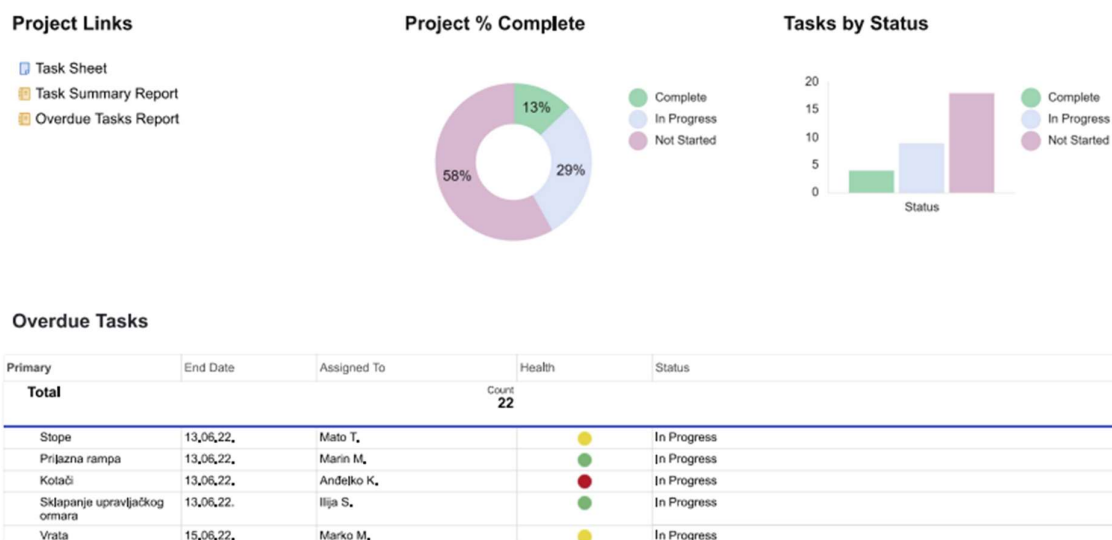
Project Links

Task Sheet
Task Summary Report
Overdue Tasks Report

Project % Complete

13%
29%
58%

Complete
In Progress
Not Started

Tasks by Status

20
15
10
5
0
Status

Complete
In Progress
Not Started

Overdue Tasks

| Primary | End Date | Assigned To | Health | Status |
|---|---|---|---|---|
| Total | | Count 22 | | |
| Stope | 13.06.22. | Mato T. | | In Progress |
| Prilazna rampa | 13.06.22. | Marin M. | | In Progress |
| Kotači | 13.06.22. | Anđelko K. | | In Progress |
| Sklapanje upravljačkog ormara | 13.06.22. | Ilija S. | | In Progress |
| Vrata | 15.06.22. | Marko M. | | In Progress |